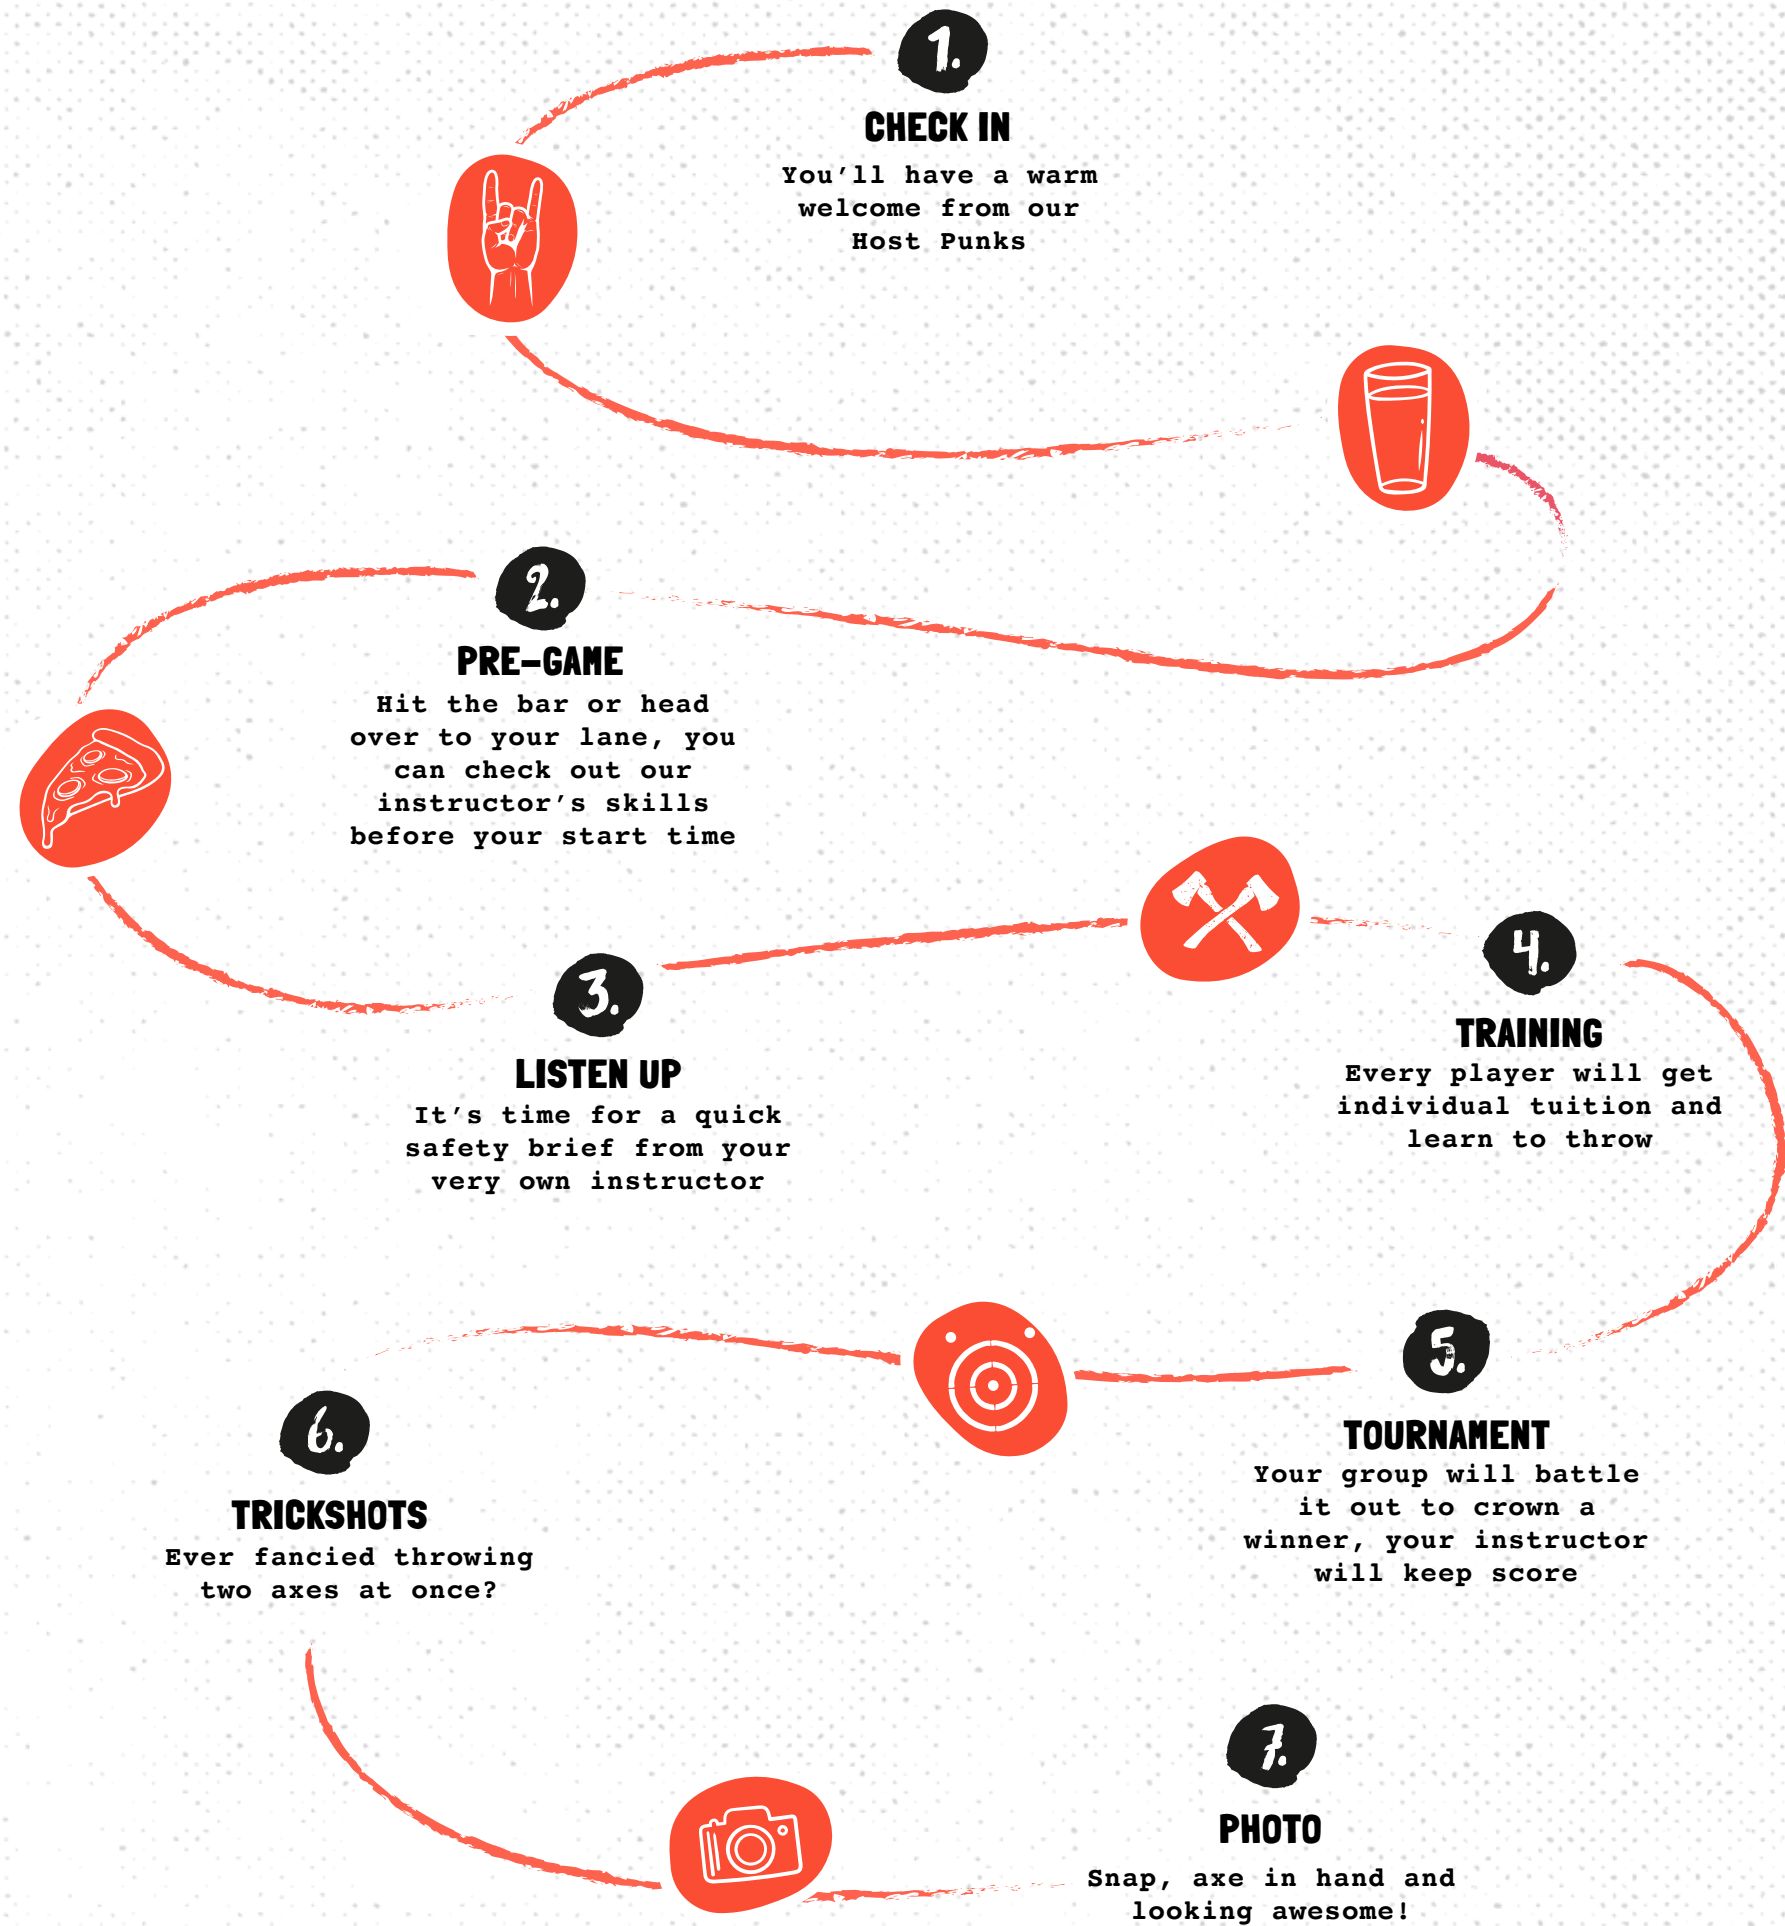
1.

CHECK IN

You'll have a warm welcome from our Host Punks

2.

PRE-GAME

Hit the bar or head over to your lane, you can check out our instructor's skills before your start time

3.

LISTEN UP

It's time for a quick safety brief from your very own instructor

4.

TRAINING

Every player will get individual tuition and learn to throw

5.

TOURNAMENT

Your group will battle it out to crown a winner, your instructor will keep score

6.

TRICKSHOTS

Ever fancied throwing two axes at once?

7.

PHOTO

Snap, axe in hand and looking awesome!